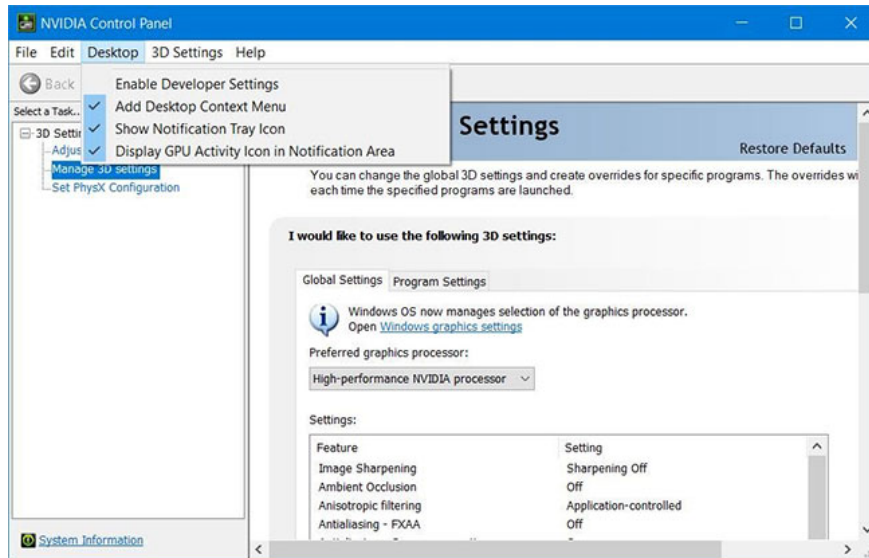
NVIDIA Control Panel

File Edit Desktop 3D Settings Help

Back

Enable Developer Settings
Add Desktop Context Menu
Show Notification Tray Icon
Display GPU Activity Icon in Notification Area

Select a Task...
3D Settir
Adjus
Manage 3D settings
Set PhysX Configuration

Settings

Restore Defaults

You can change the global 3D settings and create overrides for specific programs. The overrides wi each time the specified programs are launched.

I would like to use the following 3D settings:

Global Settings Program Settings

Windows OS now manages selection of the graphics processor.
Open Windows graphics settings

Preferred graphics processor:

High-performance NVIDIA processor

Settings:

| Feature | Setting |
|---|---|
| Image Sharpening | Sharpening Off |
| Ambient Occlusion | Off |
| Anisotropic filtering | Application-controlled |
| Antialiasing - FXAA | Off |
| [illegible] | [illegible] |

System Information